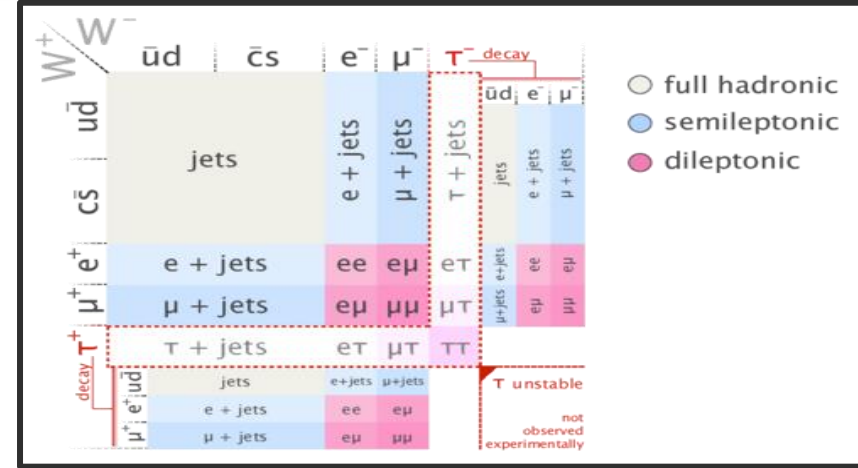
$W^+$ $W^-$

$\bar{u}d$ $\bar{c}s$ $e^-$ $\mu^-$ $\tau^-$ decay

$\bar{u}d$ $e^-$ $\mu^-$

$\bar{u}d$

$\bar{c}s$

jets

e + jets

μ + jets

τ + jets

jets

e + jets

μ + jets

$e^+$ e + jets ee eμ eτ e+jets ee eμ

$\mu^+$ μ + jets eμ μμ μτ μ+jets eμ μμ

$\tau^+$ τ + jets eτ μτ ττ

decay

$\bar{u}d$ jets e+jets μ+jets

$e^+$ e + jets ee eμ

$\mu^+$ μ + jets eμ μμ

τ unstable

not observed experimentally

full hadronic

semileptonic

dileptonic